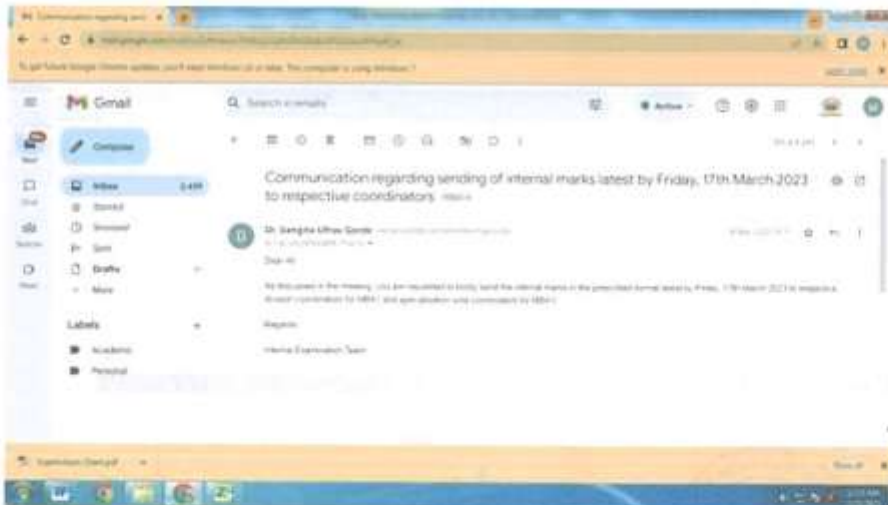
Gmail

Search in emails

Active

Compose

Inbox

Starred

Snoozed

Sent

Drafts

More

Labels

Academic

Personal

Communication regarding sending of internal marks latest by Friday, 17th March 2023 to respective coordinators Inbox

Dr. Sangita Uttam Gorde

Dear All,

As discussed in the meeting, you are requested to kindly send the internal marks in the prescribed format latest by Friday, 17th March 2023 to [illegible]

Regards

Internal Examination Team

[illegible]